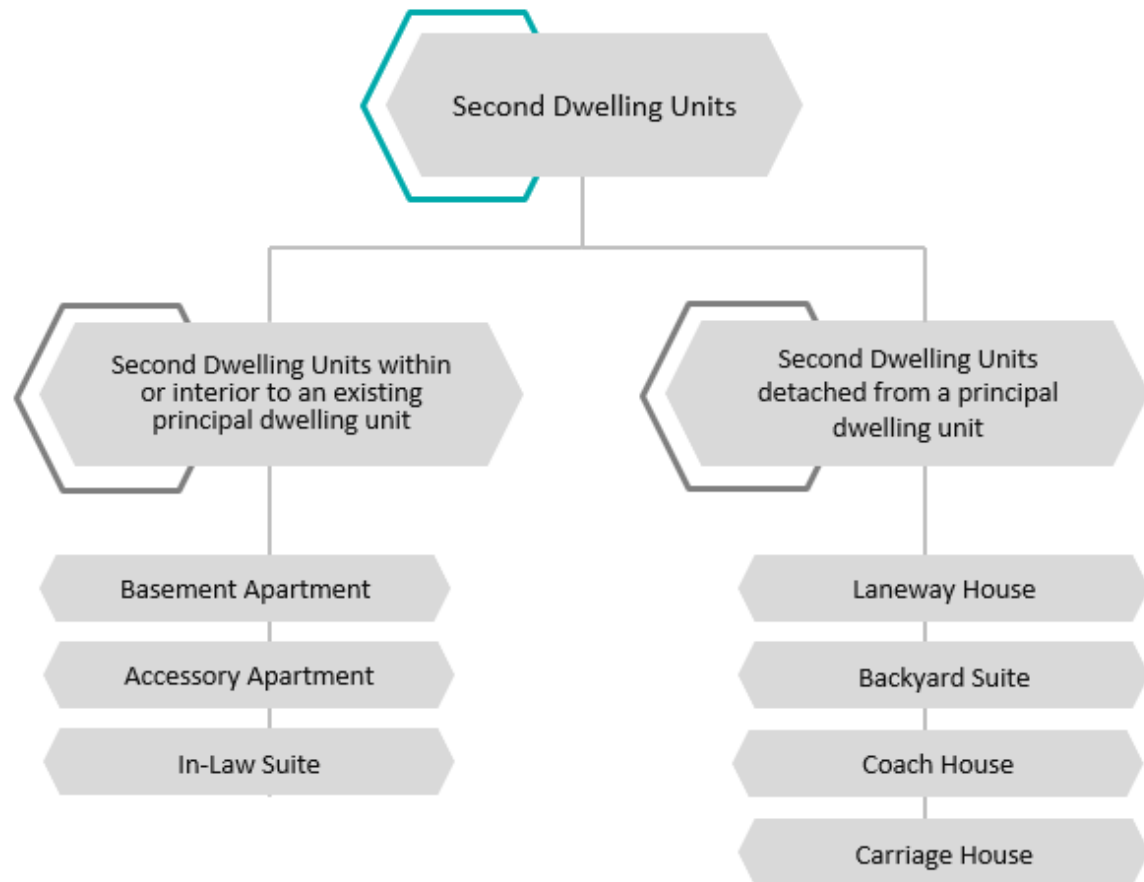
Second Dwelling Units

Second Dwelling Units within or interior to an existing principal dwelling unit

Basement Apartment

Accessory Apartment

In-Law Suite

Second Dwelling Units detached from a principal dwelling unit

Laneway House

Backyard Suite

Coach House

Carriage House